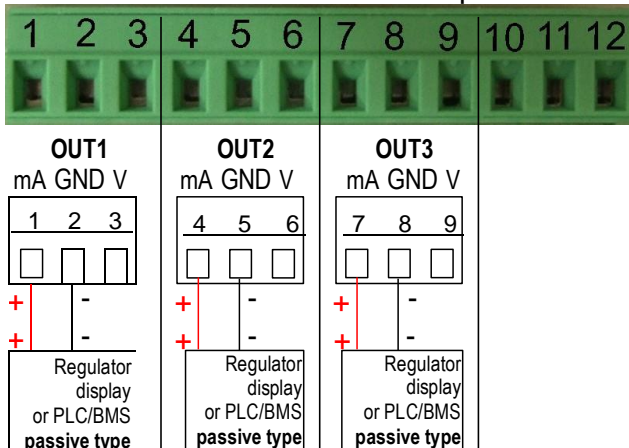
1 2 3 4 5 6 7 8 9 10 11 12

OUT1
mA GND V
1 2 3
+ -
+ -
Regulator display or PLC/BMS **passive type**

OUT2
mA GND V
4 5 6
+ -
+ -
Regulator display or PLC/BMS **passive type**

OUT3
mA GND V
7 8 9
+ -
+ -
Regulator display or PLC/BMS **passive type**